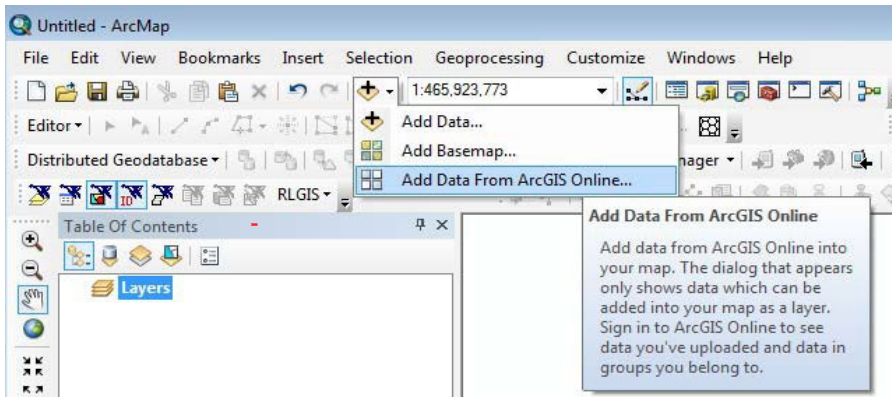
Untitled - ArcMap

File Edit View Bookmarks Insert Selection Geoprocessing Customize Windows Help

1:465,923,773

Editor ▾

Add Data...

Add Basemap...

Add Data From ArcGIS Online...

Distributed Geodatabase ▾

nager ▾

RLGIS ▾

Table Of Contents

Layers

Add Data From ArcGIS Online

Add data from ArcGIS Online into your map. The dialog that appears only shows data which can be added into your map as a layer. Sign in to ArcGIS Online to see data you've uploaded and data in groups you belong to.